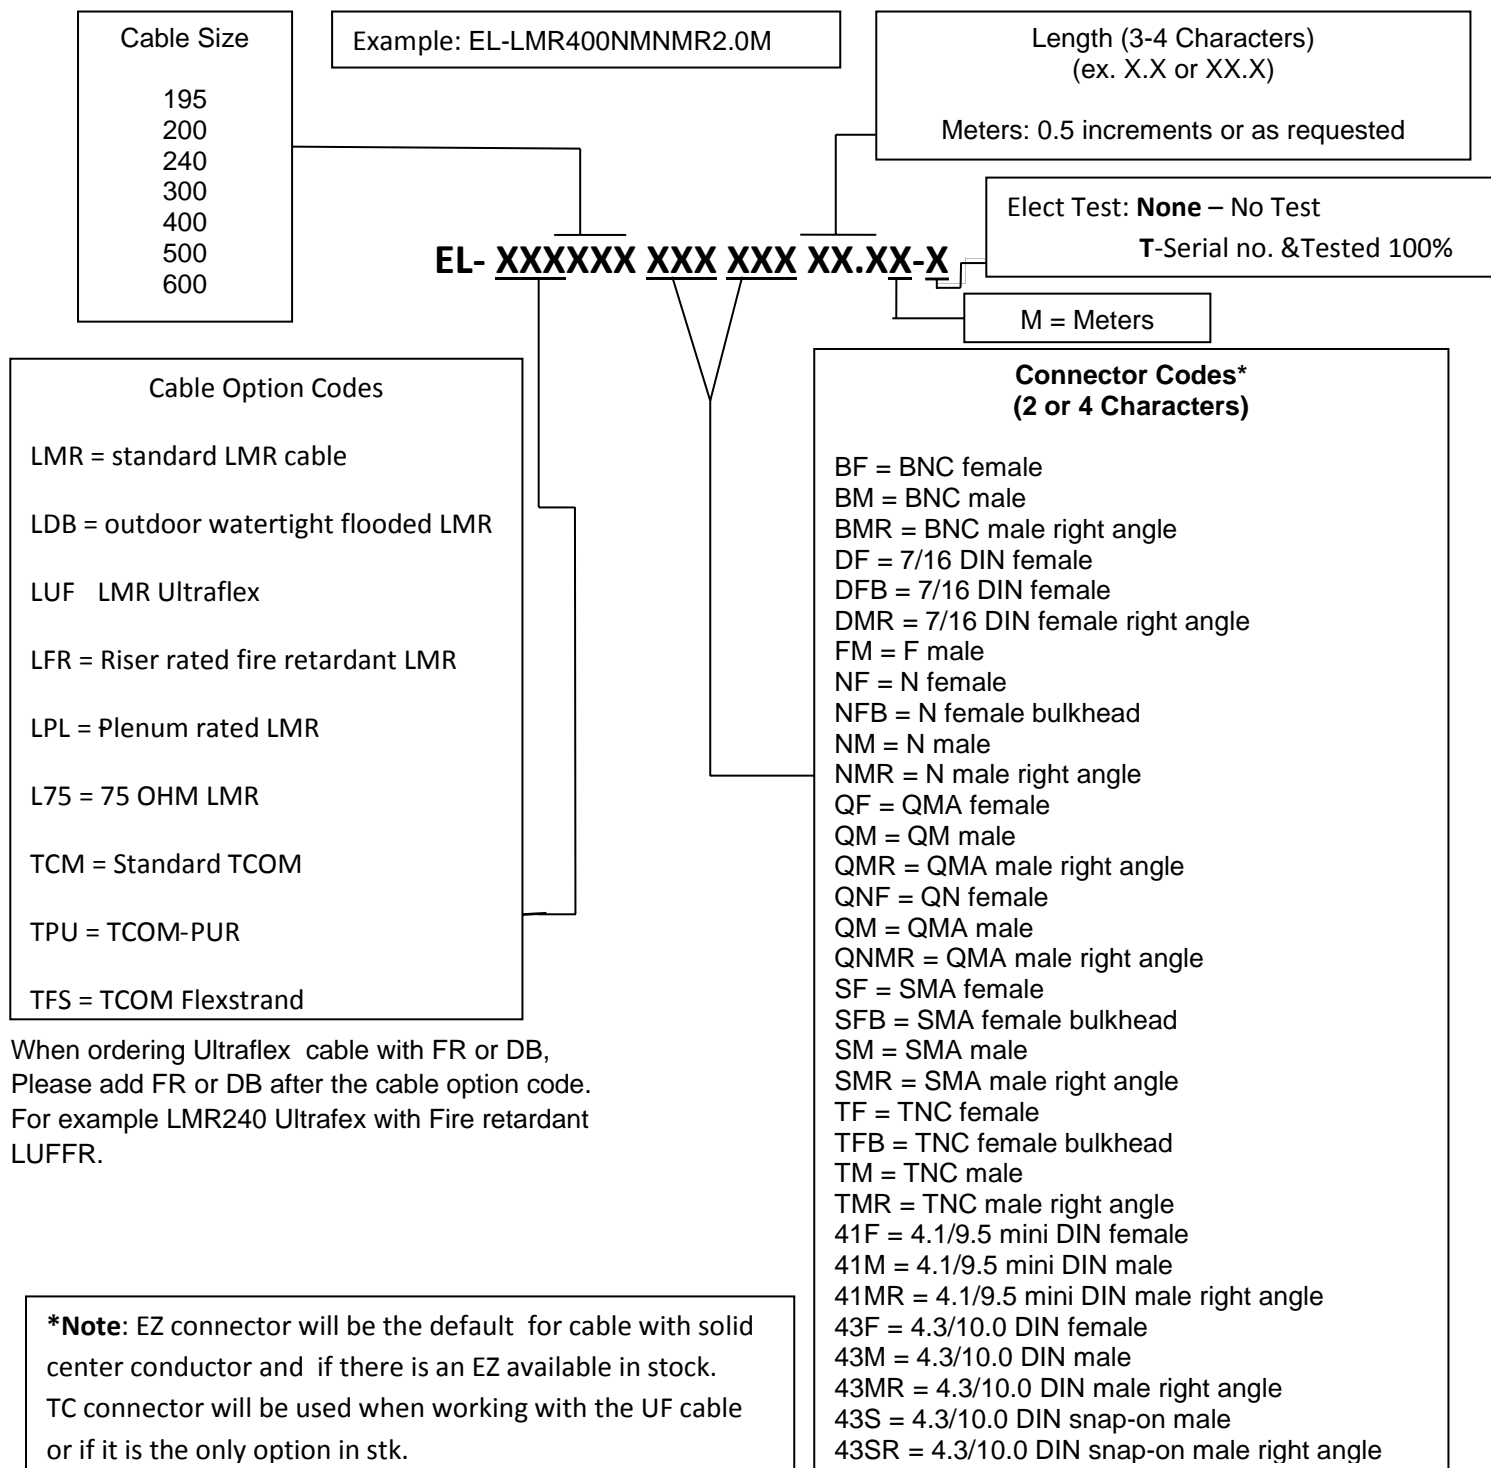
Cable Size

195
200
240
300
400
500
600

Example: EL-LMR400NMNMR2.0M

Length (3-4 Characters)
(ex. X.X or XX.X)

Meters: 0.5 increments or as requested

Elect Test: **None** – No Test

**T**-Serial no. &Tested 100%

**EL- XXXXXX XXX XXX XX.XX-X**

M = Meters

Cable Option Codes

LMR = standard LMR cable

LDB = outdoor watertight flooded LMR

LUF LMR Ultraflex

LFR = Riser rated fire retardant LMR

LPL = Plenum rated LMR

L75 = 75 OHM LMR

TCM = Standard TCOM

TPU = TCOM-PUR

TFS = TCOM Flexstrand

When ordering Ultraflex cable with FR or DB, Please add FR or DB after the cable option code. For example LMR240 Ultrafex with Fire retardant LUFFR.

**Connector Codes***
**(2 or 4 Characters)**

BF = BNC female
BM = BNC male
BMR = BNC male right angle
DF = 7/16 DIN female
DFB = 7/16 DIN female
DMR = 7/16 DIN female right angle
FM = F male
NF = N female
NFB = N female bulkhead
NM = N male
NMR = N male right angle
QF = QMA female
QM = QM male
QMR = QMA male right angle
QNF = QN female
QM = QMA male
QNMR = QMA male right angle
SF = SMA female
SFB = SMA female bulkhead
SM = SMA male
SMR = SMA male right angle
TF = TNC female
TFB = TNC female bulkhead
TM = TNC male
TMR = TNC male right angle
41F = 4.1/9.5 mini DIN female
41M = 4.1/9.5 mini DIN male
41MR = 4.1/9.5 mini DIN male right angle
43F = 4.3/10.0 DIN female
43M = 4.3/10.0 DIN male
43MR = 4.3/10.0 DIN male right angle
43S = 4.3/10.0 DIN snap-on male
43SR = 4.3/10.0 DIN snap-on male right angle

***Note**: EZ connector will be the default for cable with solid center conductor and if there is an EZ available in stock. TC connector will be used when working with the UF cable or if it is the only option in stk.